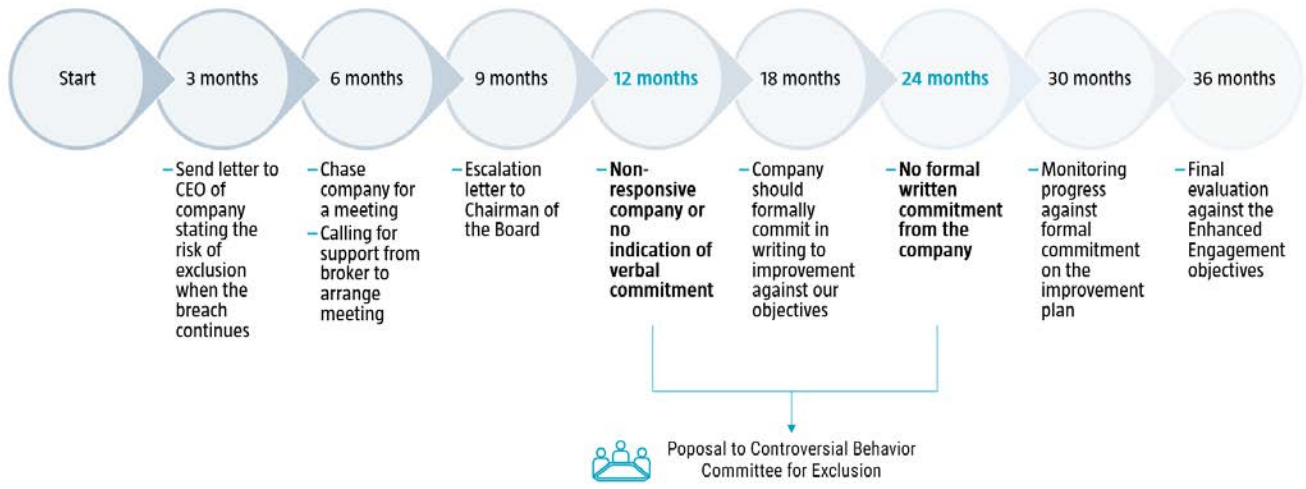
Start

3 months

– Send letter to CEO of company stating the risk of exclusion when the breach continues

6 months

– Chase company for a meeting
– Calling for support from broker to arrange meeting

9 months

– Escalation letter to Chairman of the Board

12 months

– Non-responsive company or no indication of verbal commitment

18 months

– Company should formally commit in writing to improvement against our objectives

24 months

– No formal written commitment from the company

30 months

– Monitoring progress against formal commitment on the improvement plan

36 months

– Final evaluation against the Enhanced Engagement objectives

Poposal to Controversial Behavior Committee for Exclusion